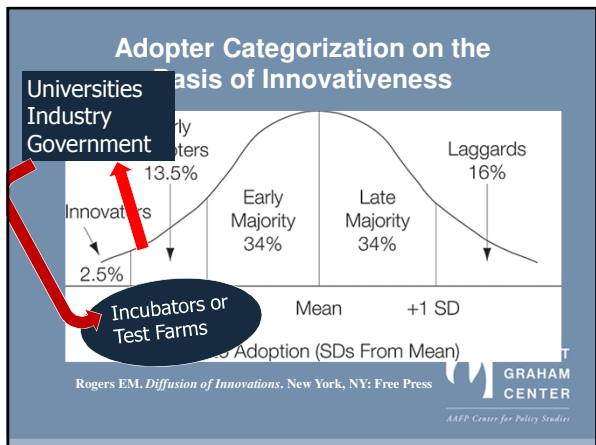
Adopter Categorization on the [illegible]asis of Innovativeness

Universities
Industry
Government

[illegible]rly
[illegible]pters
13.5%

Innovat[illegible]rs

2.5%

Early
Majority
34%

Late
Majority
34%

Laggards
16%

Incubators or
Test Farms

Mean

+1 SD

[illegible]o Adoption (SDs From Mean)

Rogers EM. *Diffusion of Innovations*. New York, NY: Free Press

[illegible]T
GRAHAM
CENTER

AAFP Center for Policy Studies